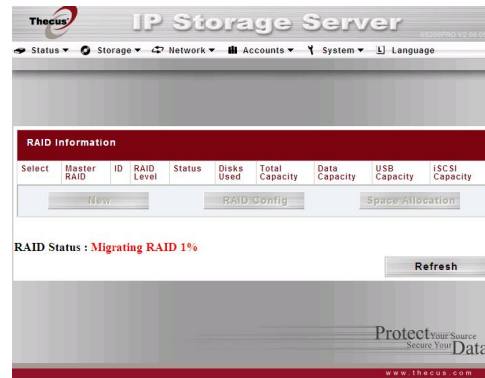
Thecus IP Storage Server

Status ▼ Storage ▼ Network ▼ Accounts ▼ System ▼ Language

RAID Information

| Select | Master RAID | ID | RAID Level | Status | Disks Used | Total Capacity | Data Capacity | USB Capacity | iSCSI Capacity |
|---|---|---|---|---|---|---|---|---|---|

New RAID Config Space Allocation

RAID Status : Migrating RAID 1%

Refresh

Protect Your Source Secure Your Data

www.thecus.com